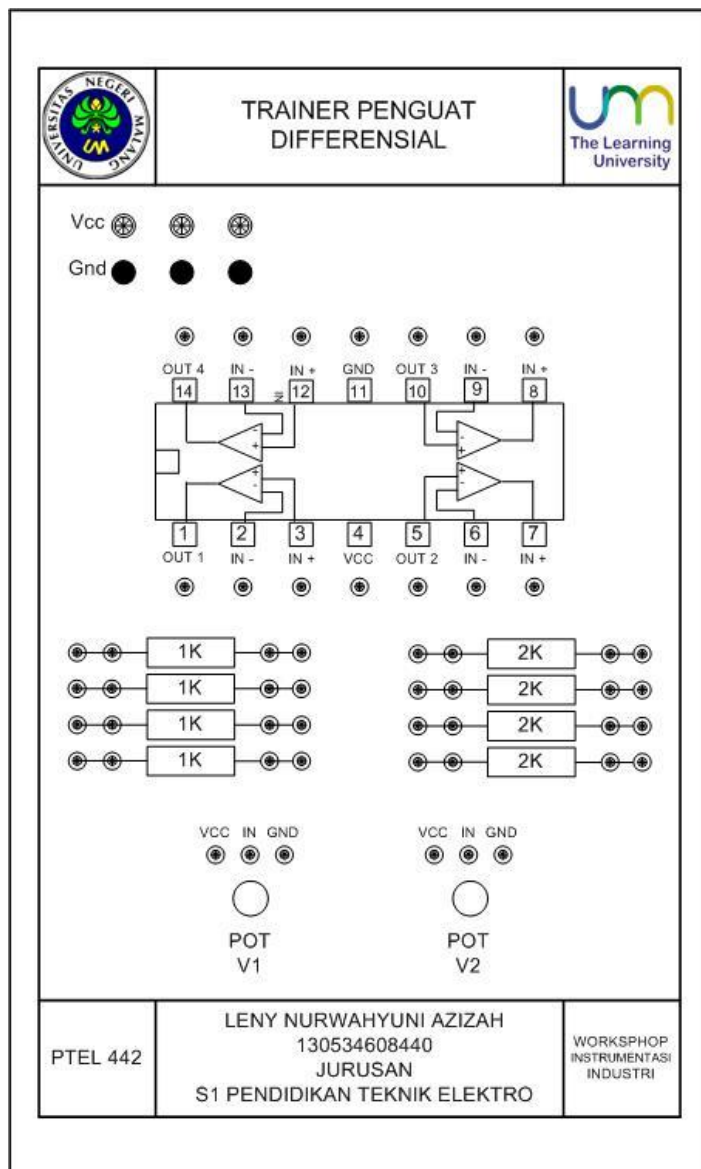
UNIVERSITAS NEGERI MALANG

TRAINER PENGUAT DIFFERENSIAL

The Learning University

Vcc

Gnd

OUT 4 IN - IN + GND OUT 3 IN - IN +

14 13 12 11 10 9 8

1 2 3 4 5 6 7

OUT 1 IN - IN + VCC OUT 2 IN - IN +

1K

1K

1K

1K

2K

2K

2K

2K

VCC IN GND

POT V1

VCC IN GND

POT V2

PTEL 442

LENY NURWAHYUNI AZIZAH
130534608440
JURUSAN
S1 PENDIDIKAN TEKNIK ELEKTRO

WORKSPHOP INSTRUMENTASI INDUSTRI